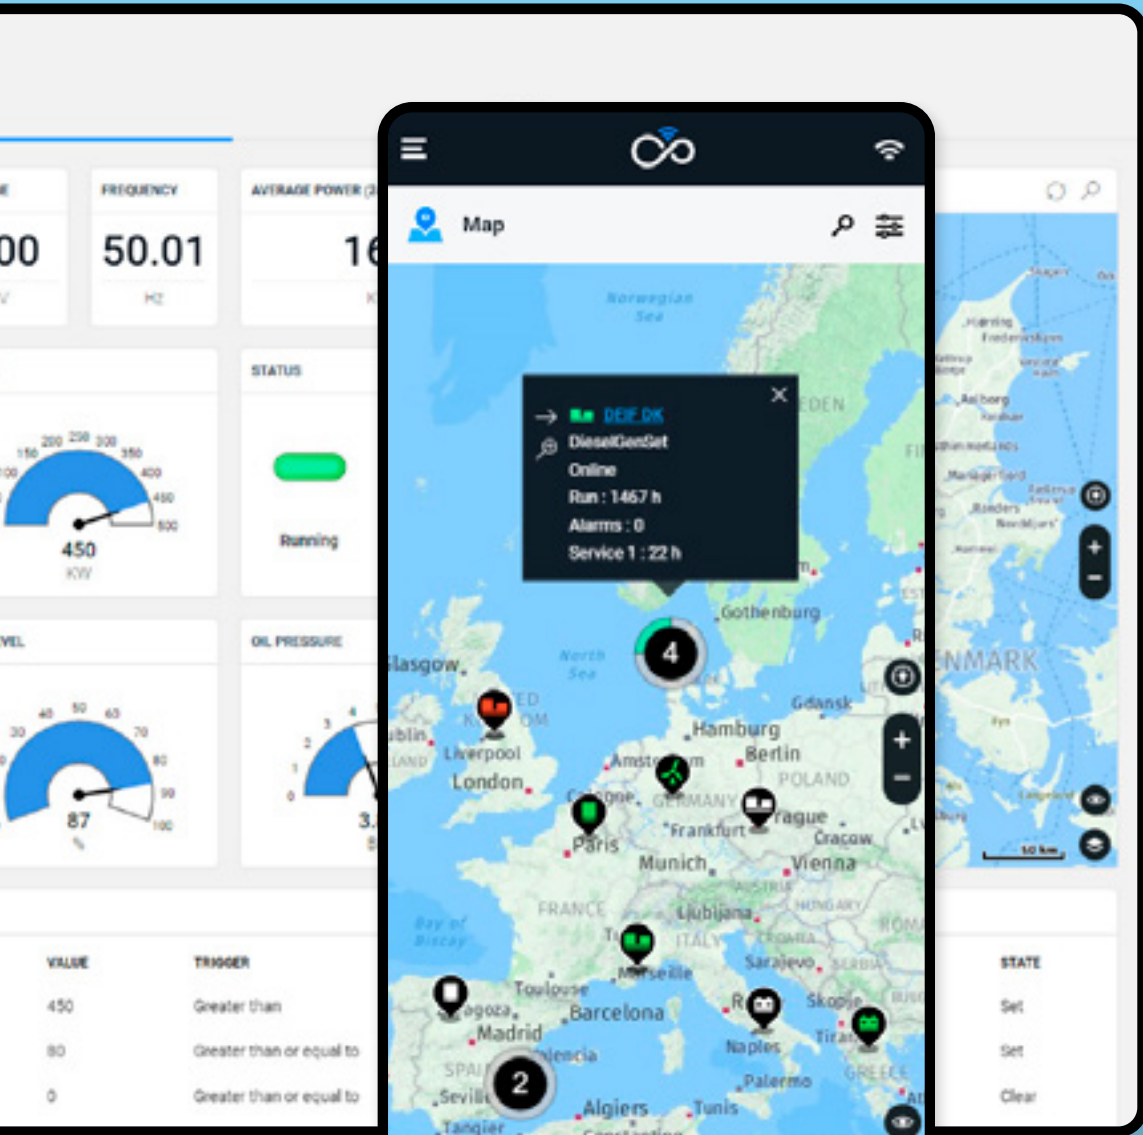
E

FREQUENCY

AVERAGE POWER (2

00

50.01

16

V

Hz

K

STATUS

Running

450

KW

VEL

OIL PRESSURE

87

%

3.

VALUE

TRIGGER

450

Greater than

80

Greater than or equal to

0

Greater than or equal to

STATE

Set

Set

Clear

Map

DEIF DK

DieselGenSet

Online

Run : 1467 h

Alarms : 0

Service 1 : 22 h

Norwegian Sea

North Sea

Glasgow

Liverpool

London

Gothenburg

Hamburg

Berlin

Gdansk

POLAND

Amsterdam

GERMANY

Frankfurt

Prague

Cracow

Paris

Munich

Vienna

FRANCE

Ljubljana

ITALY

Marseille

Sarajevo

Toulouse

Barcelona

Madrid

Skopje

Naples

Palermo

GREECE

Algiers

Tunis

Sevilla

Tangier

4

2

DENMARK

Aalborg

50 km